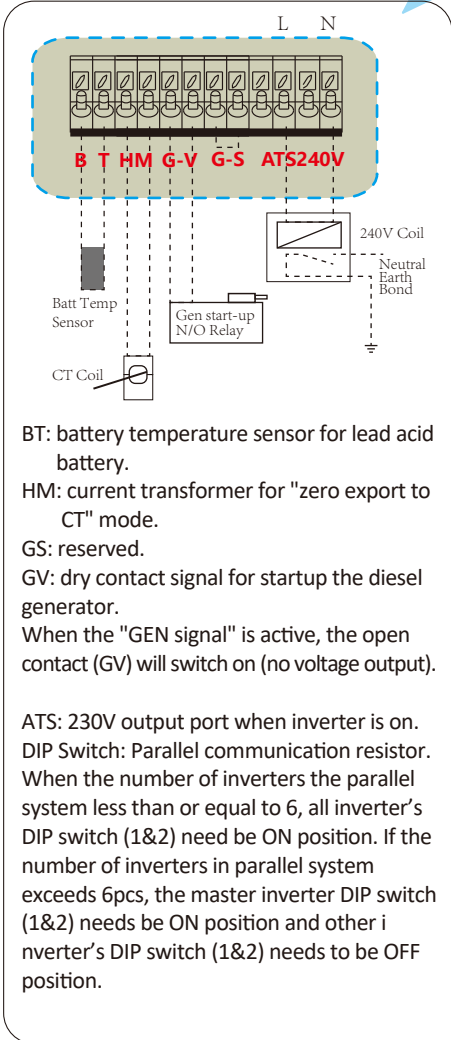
L N

B T HM G-V G-S ATS240V

240V Coil

Neutral Earth Bond

Batt Temp Sensor

Gen start-up N/O Relay

CT Coil

BT: battery temperature sensor for lead acid battery.
HM: current transformer for "zero export to CT" mode.
GS: reserved.
GV: dry contact signal for startup the diesel generator.
When the "GEN signal" is active, the open contact (GV) will switch on (no voltage output).

ATS: 230V output port when inverter is on.
DIP Switch: Parallel communication resistor. When the number of inverters the parallel system less than or equal to 6, all inverter's DIP switch (1&2) need be ON position. If the number of inverters in parallel system exceeds 6pcs, the master inverter DIP switch (1&2) needs be ON position and other i nverter's DIP switch (1&2) needs to be OFF position.